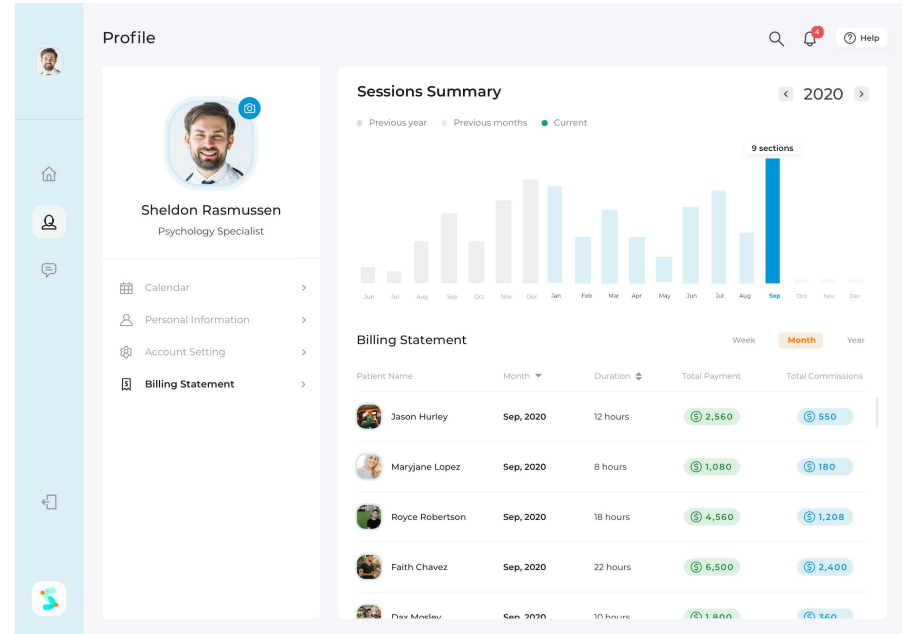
Profile

4

Help

Sheldon Rasmussen

Psychology Specialist

Calendar

Personal Information

Account Setting

Billing Statement

Sessions Summary

2020

Previous year Previous months Current

9 sections

Jun Jul Aug Sep Oct Nov Dec Jan Feb Mar Apr May Jun Jul Aug Sep Oct Nov Dec

Billing Statement

Week Month Year

| Patient Name | Month | Duration | Total Payment | Total Commissions |
|---|---|---|---|---|
| Jason Hurley | Sep, 2020 | 12 hours | 2,560 | 550 |
| Maryjane Lopez | Sep, 2020 | 8 hours | 1,080 | 180 |
| Royce Robertson | Sep, 2020 | 18 hours | 4,560 | 1,208 |
| Faith Chavez | Sep, 2020 | 22 hours | 6,500 | 2,400 |
| Dax Mosley | Sep, 2020 | 10 hours | 1,800 | 360 |